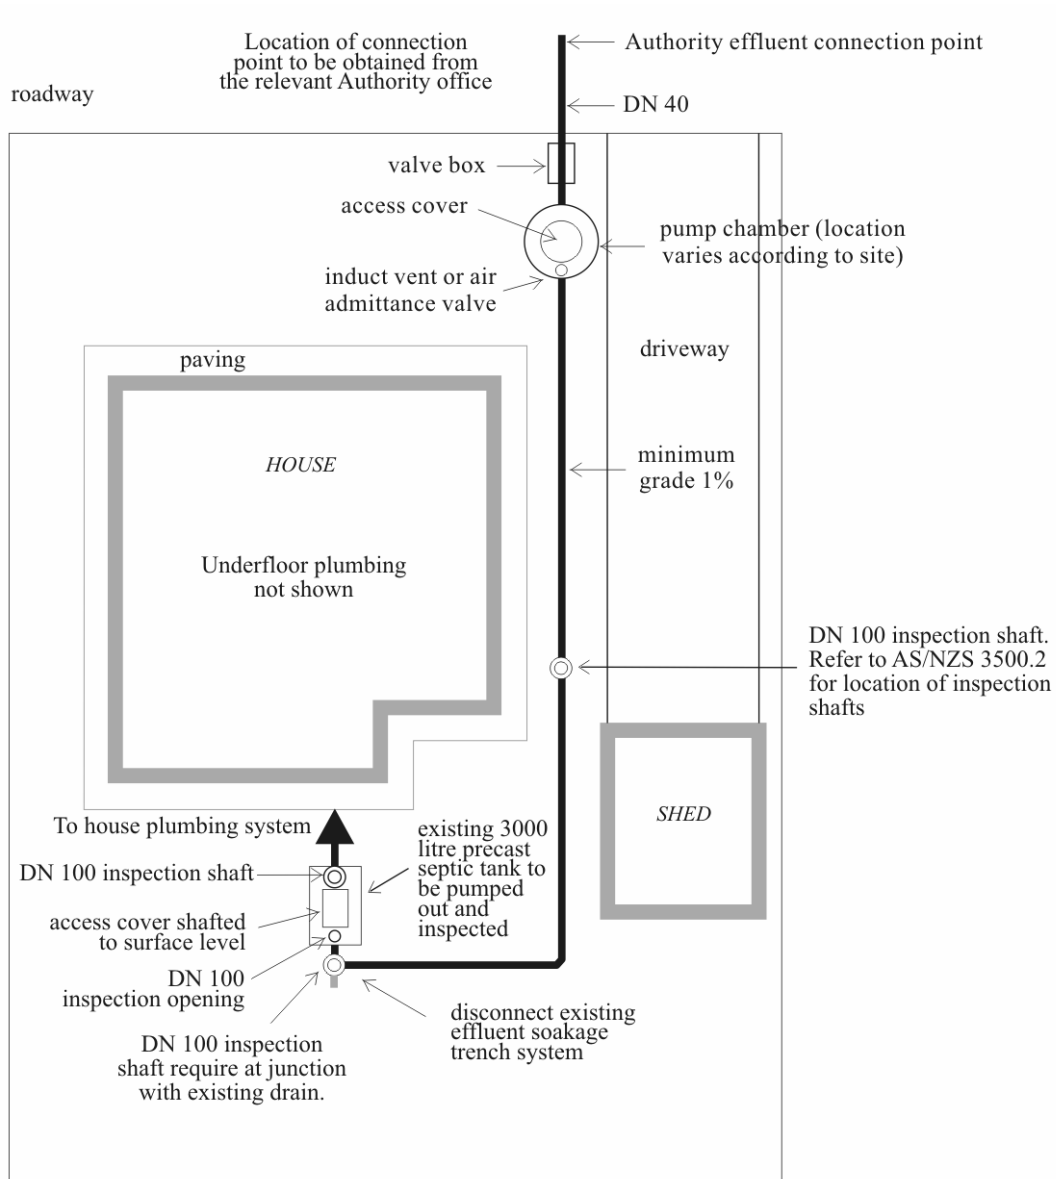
Location of connection point to be obtained from the relevant Authority office

Authority effluent connection point

roadway

DN 40

valve box

access cover

pump chamber (location varies according to site)

induct vent or air admittance valve

paving

driveway

HOUSE

minimum grade 1%

Underfloor plumbing not shown

DN 100 inspection shaft. Refer to AS/NZS 3500.2 for location of inspection shafts

To house plumbing system

SHED

existing 3000 litre precast septic tank to be pumped out and inspected

DN 100 inspection shaft

access cover shafted to surface level

DN 100 inspection opening

disconnect existing effluent soakage trench system

DN 100 inspection shaft require at junction with existing drain.